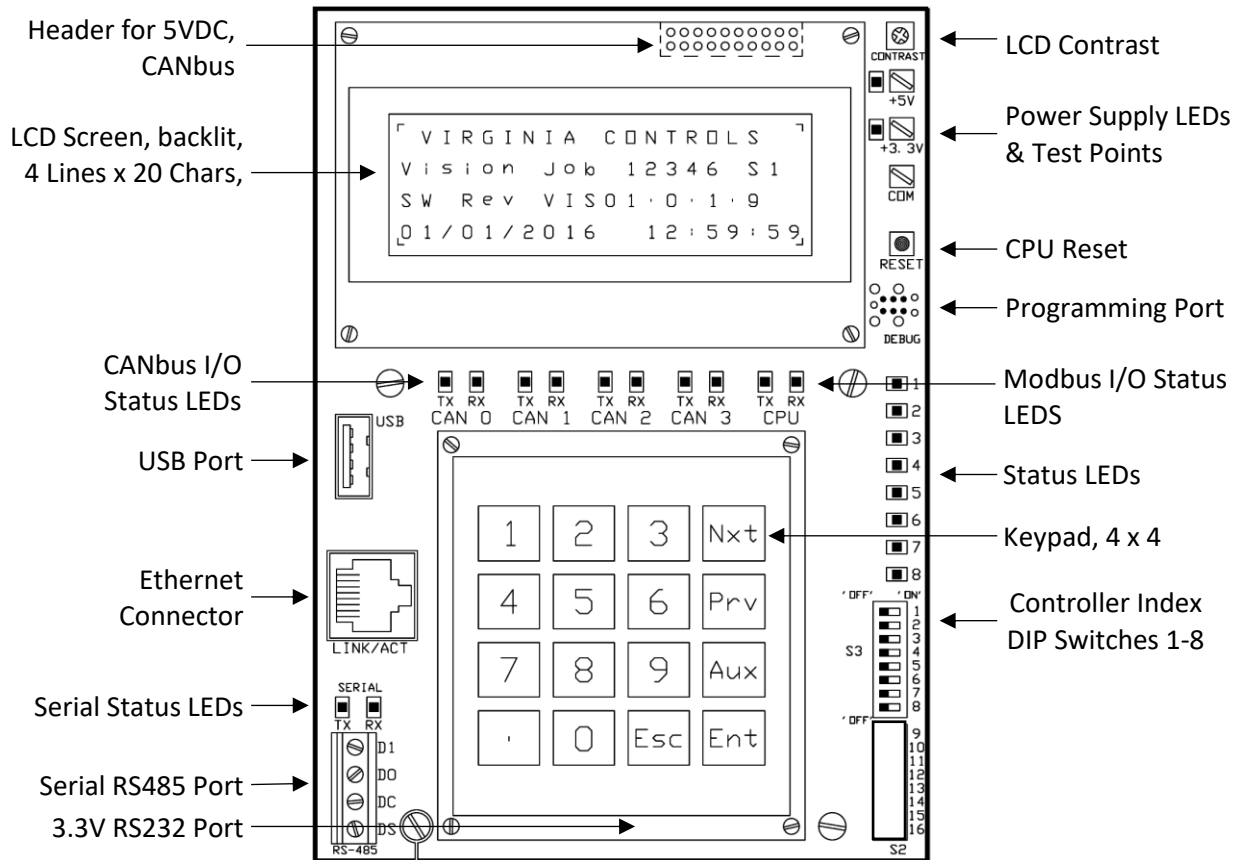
Header for 5VDC, CANbus

LCD Contrast

CONTRAST

+5V

Power Supply LEDs & Test Points

+3. 3V

COM

LCD Screen, backlit, 4 Lines x 20 Chars,

VIRGINIA CONTROLS
Vision Job 12346 S1
SW Rev VIS01.0.1.9
01/01/2016 12:59:59

RESET

CPU Reset

Programming Port

DEBUG

CANbus I/O Status LEDs

TX RX
CAN 0

TX RX
CAN 1

TX RX
CAN 2

TX RX
CAN 3

TX RX
CPU

Modbus I/O Status LEDS

USB

USB Port

1
2
3
4
5
6
7
8

Status LEDs

| 1 | 2 | 3 | Nxt |
|---|---|---|---|
| 4 | 5 | 6 | Prv |
| 7 | 8 | 9 | Aux |
| . | 0 | Esc | Ent |

Keypad, 4 x 4

Ethernet Connector

LINK/ACT

'OFF' 'ON'
1 2 3 4 5 6 7 8
S3

Controller Index DIP Switches 1-8

'OFF'
9 10 11 12 13 14 15 16
S2

Serial Status LEDs

SERIAL
TX RX

D1
DO
DC
DS

RS-485

Serial RS485 Port

3.3V RS232 Port